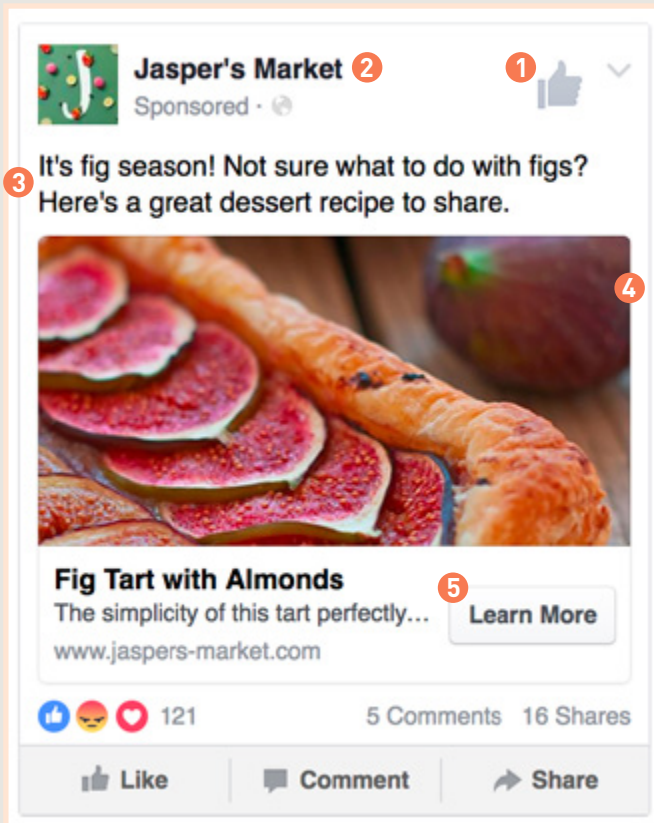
J

Jasper's Market 2

Sponsored ·

1

3 It's fig season! Not sure what to do with figs? Here's a great dessert recipe to share.

4

Fig Tart with Almonds

The simplicity of this tart perfectly...

www.jaspers-market.com

5

Learn More

121

5 Comments 16 Shares

Like

Comment

Share